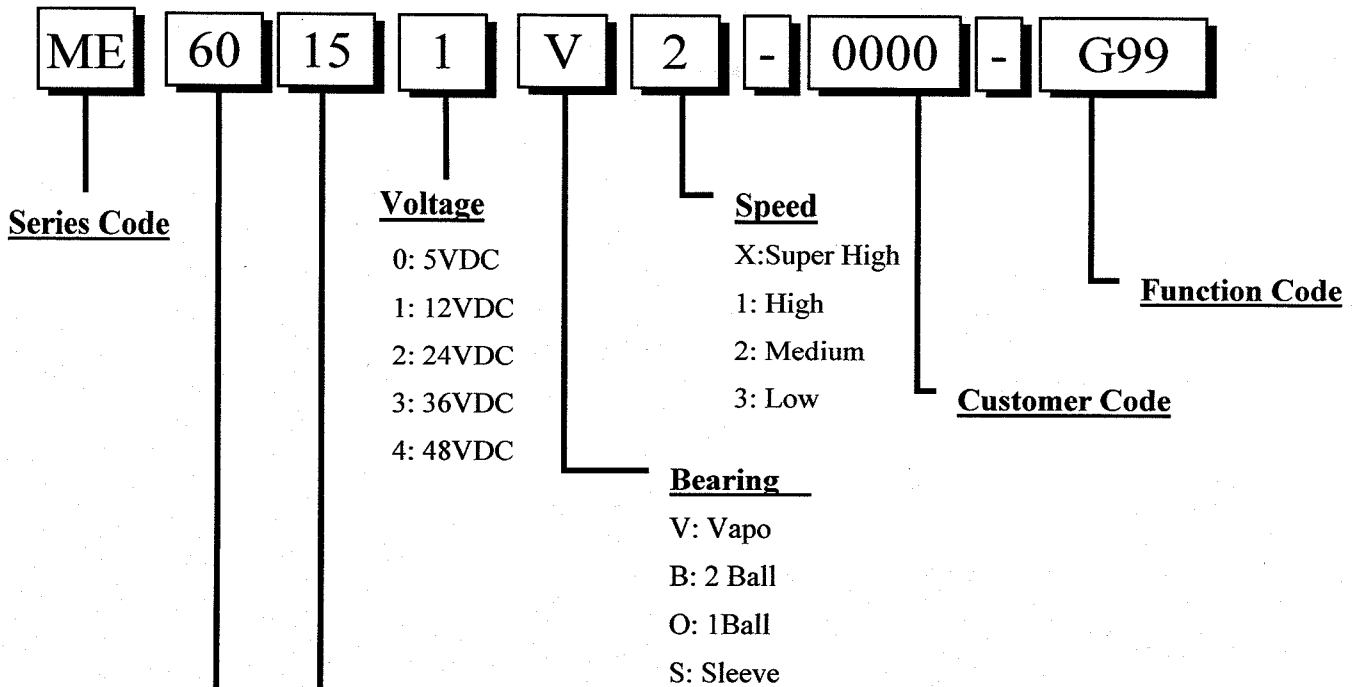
ME 60 15 1 V 2 - 0000 - G99

Series Code

Voltage
0: 5VDC
1: 12VDC
2: 24VDC
3: 36VDC
4: 48VDC

Speed
X:Super High
1: High
2: Medium
3: Low

Function Code

Customer Code

Bearing
V: Vapo
B: 2 Ball
O: 1Ball
S: Sleeve